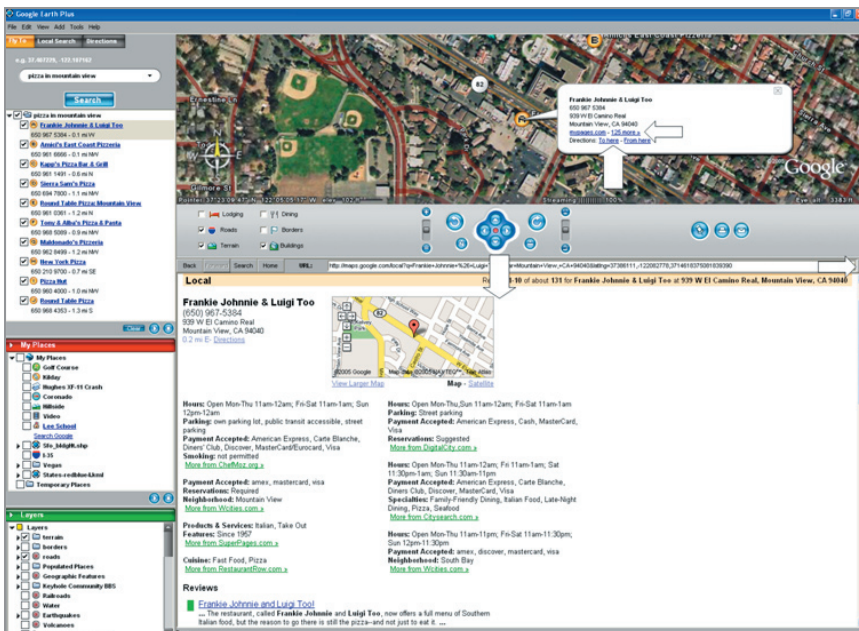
Google Earth Plus

File Edit View Add Tools Help

Fly To Local Search Directions

e.g. 37.467229, -122.167162

pizza in mountain view

Search

pizza in mountain view

Frankie Johnnie & Luigi Too
650 967 5384 - 0.1 mi W

Amici's East Coast Pizzeria
650 961 6666 - 0.1 mi W

Kapp's Pizza Bar & Grill
650 961 1491 - 0.6 mi N

Sierra Sam's Pizza
650 694 7800 - 1.1 mi W

Round Table Pizza: Mountain View
650 961 0361 - 1.2 mi N

Tony & Alba's Pizza & Pasta
650 968 5089 - 0.9 mi W

Maldonado's Pizzeria
650 962 8499 - 1.2 mi W

New York Pizza
650 210 9700 - 0.7 mi SE

Pizza Hut
650 960 4000 - 1.0 mi W

Round Table Pizza
650 968 4353 - 1.3 mi S

Close

My Places

My Places
Golf Course
Kibby
Hughes XF-11 Crash
Coronado
Hillside
Video
Leo School
Search Google
Sfo_bldgHt.shp
I-35
Vegas
States-redblue-kml
Temporary Places

Layers

Layers
terrain
borders
roads
Populated Places
Geographic Features
Keyhole Community BBS
Railroads
Water
Earthquakes
Volcanoes

Frankie Johnnie & Luigi Too
650 967 5384
939 W El Camino Real
Mountain View, CA 94040
mppages.com - 125 more »
Directions: To here - From here

82

Google

Lodging
Dining
Roads
Borders
Terrain
Buildings

Back Forward Search Home URL: http://maps.google.com/local?q=Frankie+Johnnie+%26+Luigi+...+Mountain+View,+CA+94040&latlng=37386111,-122062776,3714618375081839390

Local

Results 10 of about 131 for Frankie Johnnie & Luigi Too at 939 W El Camino Real, Mountain View, CA 94040

Frankie Johnnie & Luigi Too
(650) 967-5384
939 W El Camino Real
Mountain View, CA 94040
0.2 mi E- Directions

View Larger Map

Map - Satellite

Hours: Open Mon-Thu 11am-12am; Fri-Sat 11am-1am; Sun 12pm-12am
Parking: own parking lot, public transit accessible, street parking
Payment Accepted: American Express, Carte Blanche, Diners' Club, Discover, MasterCard/Eurocard, Visa
Smoking: not permitted
More from ChefMoz.org »

Payment Accepted: amex, mastercard, visa
Reservations: Required
Neighborhood: Mountain View
More from Wcities.com »

Products & Services: Italian, Take Out
Features: Since 1957
More from SuperPages.com »

Cuisine: Fast Food, Pizza
More from RestaurantRow.com »

Hours: Open Mon-Thu,Sun 11am-12am; Fri-Sat 11am-1am
Parking: Street parking
Payment Accepted: American Express, Cash, MasterCard, Visa
Reservations: Suggested
More from DigitalCity.com »

Hours: Open Mon-Thu 11am-12am; Fri 11am-1am; Sat 11:30pm-1am; Sun 11:30am-11pm
Payment Accepted: American Express, Carte Blanche, Diners Club, Discover, MasterCard, Visa
Specialties: Family-Friendly Dining, Italian Food, Late-Night Dining, Pizza, Seafood
More from Citysearch.com »

Hours: Open Mon-Thu 11am-12am; Fri-Sat 11am-11:30pm; Sun 12pm-11:30pm
Payment Accepted: amex, discover, mastercard, visa
Neighborhood: South Bay
More from Wcities.com »

Reviews

Frankie Johnnie and Luigi Too!
... The restaurant, called Frankie Johnnie and Luigi Too, now offers a full menu of Southern Italian food, but the reason to go there is still the pizza--and not just to eat it. ...